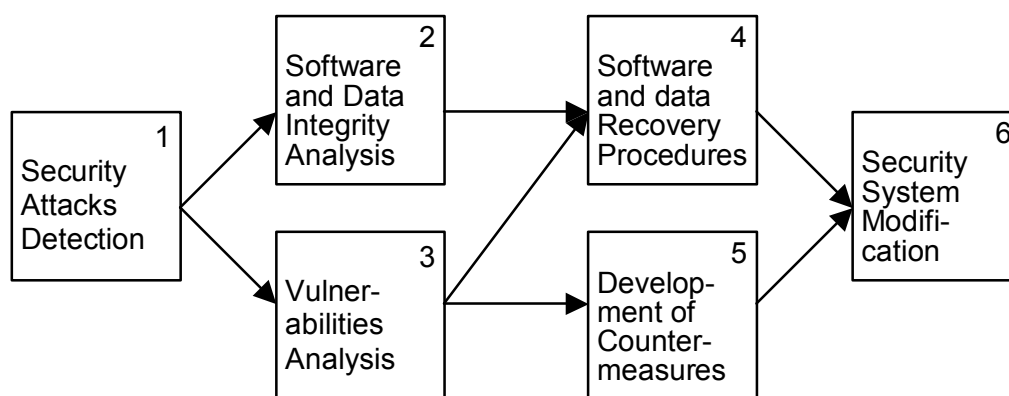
1
Security Attacks Detection

2
Software and Data Integrity Analysis

3
Vulnerabilities Analysis

4
Software and data Recovery Procedures

5
Development of Countermeasures

6
Security System Modification